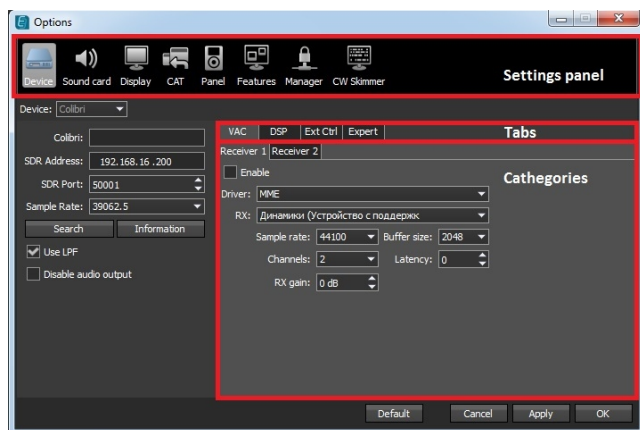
Options

Device Sound card Display CAT Panel Features Manager CW Skimmer

Settings panel

Device: Colibri

Colibri:
SDR Address: 192.168.16.200
SDR Port: 50001
Sample Rate: 39062.5
Search Information
Use LPF
Disable audio output

VAC DSP Ext Ctrl Expert

Tabs

Receiver 1 Receiver 2

Enable

Cathegories

Driver: MME
RX: Динамики (Устройство с поддержк
Sample rate: 44100 Buffer size: 2048
Channels: 2 Latency: 0
RX gain: 0 dB

Default Cancel Apply OK